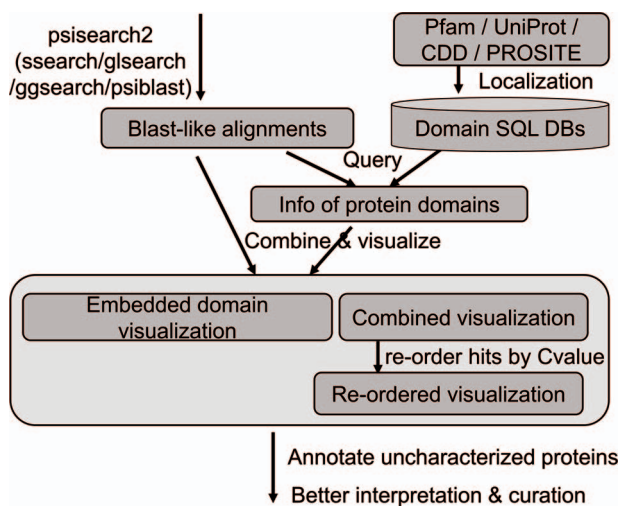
psisearch2
(ssearch/glsearch
/ggsearch/psiblast)

Pfam / UniProt /
CDD / PROSITE

Localization

Blast-like alignments

Domain SQL DBs

Query

Info of protein domains

Combine & visualize

Embedded domain
visualization

Combined visualization

re-order hits by Cvalue

Re-ordered visualization

Annotate uncharacterized proteins

Better interpretation & curation